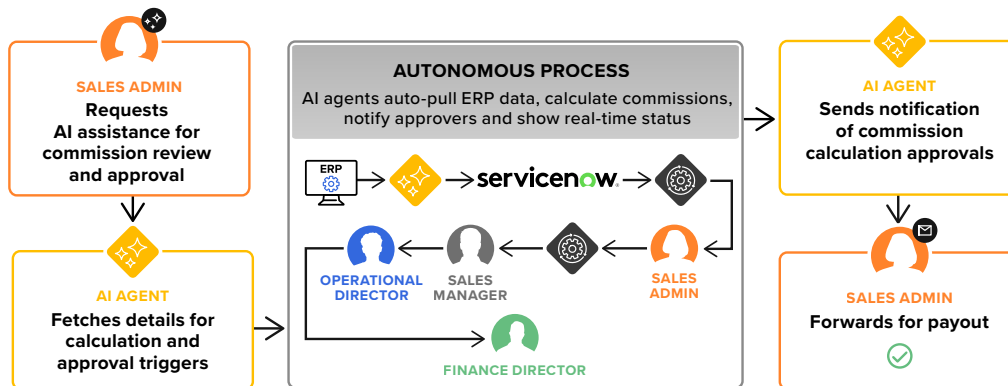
SALES ADMIN
Requests AI assistance for commission review and approval

AI AGENT
Fetches details for calculation and approval triggers

AUTONOMOUS PROCESS
AI agents auto-pull ERP data, calculate commissions, notify approvers and show real-time status

ERP

servicenow.

SALES ADMIN

SALES MANAGER

OPERATIONAL DIRECTOR

FINANCE DIRECTOR

AI AGENT
Sends notification of commission calculation approvals

SALES ADMIN
Forwards for payout